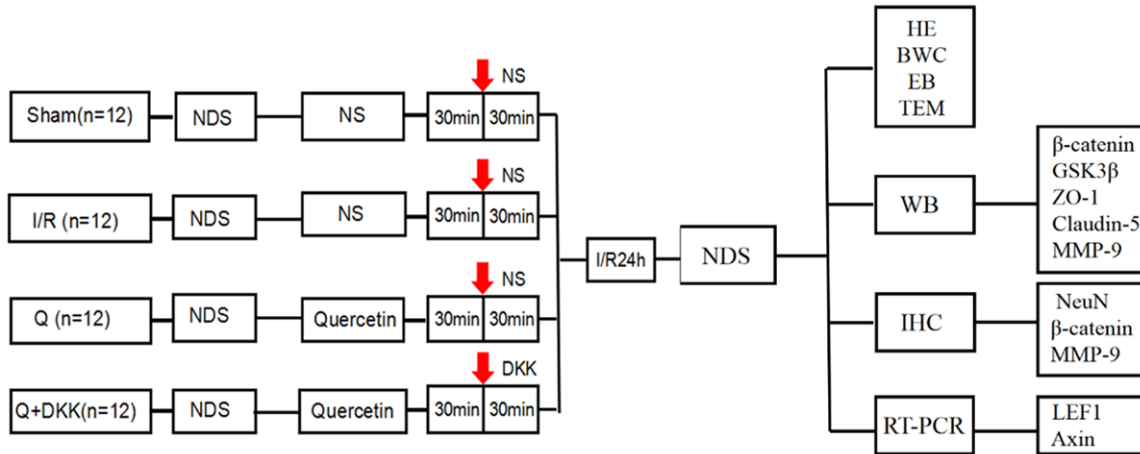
Sham(n=12)
NDS
NS
NS
30min
30min

I/R (n=12)
NDS
NS
NS
30min
30min

Q (n=12)
NDS
Quercetin
NS
30min
30min

Q+DKK(n=12)
NDS
Quercetin
DKK
30min
30min

I/R24h
NDS

HE
BWC
EB
TEM

WB
β-catenin
GSK3β
ZO-1
Claudin-5
MMP-9

IHC
NeuN
β-catenin
MMP-9

RT-PCR
LEF1
Axin